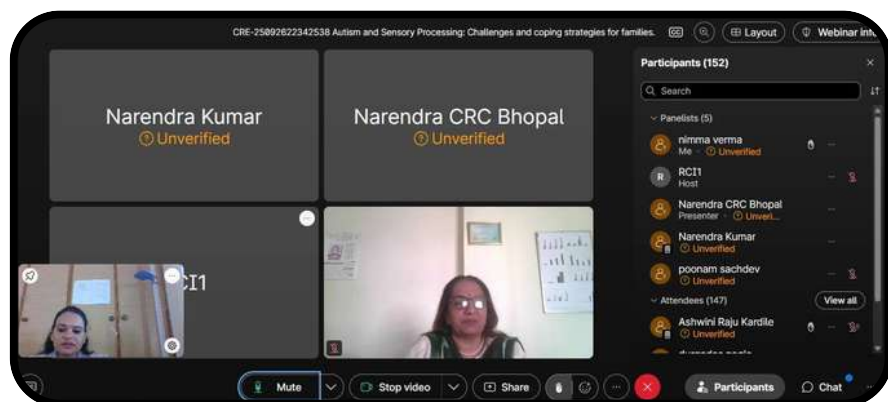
CRE-25092622342538 Autism and Sensory Processing: Challenges and coping strategies for families.

Layout

Webinar info

Narendra Kumar
Unverified

Narendra CRC Bhopal
Unverified

CI1

Participants (152)

Search

Panelists (5)

nimma verma
Me · Unverified

RCI1
Host

Narendra CRC Bhopal
Presenter · Unveri...

Narendra Kumar
Unverified

poonam sachdev
Unverified

Attendees (147)

View all

Ashwini Raju Kardile
Unverified

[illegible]

Mute

Stop video

Share

Participants

Chat